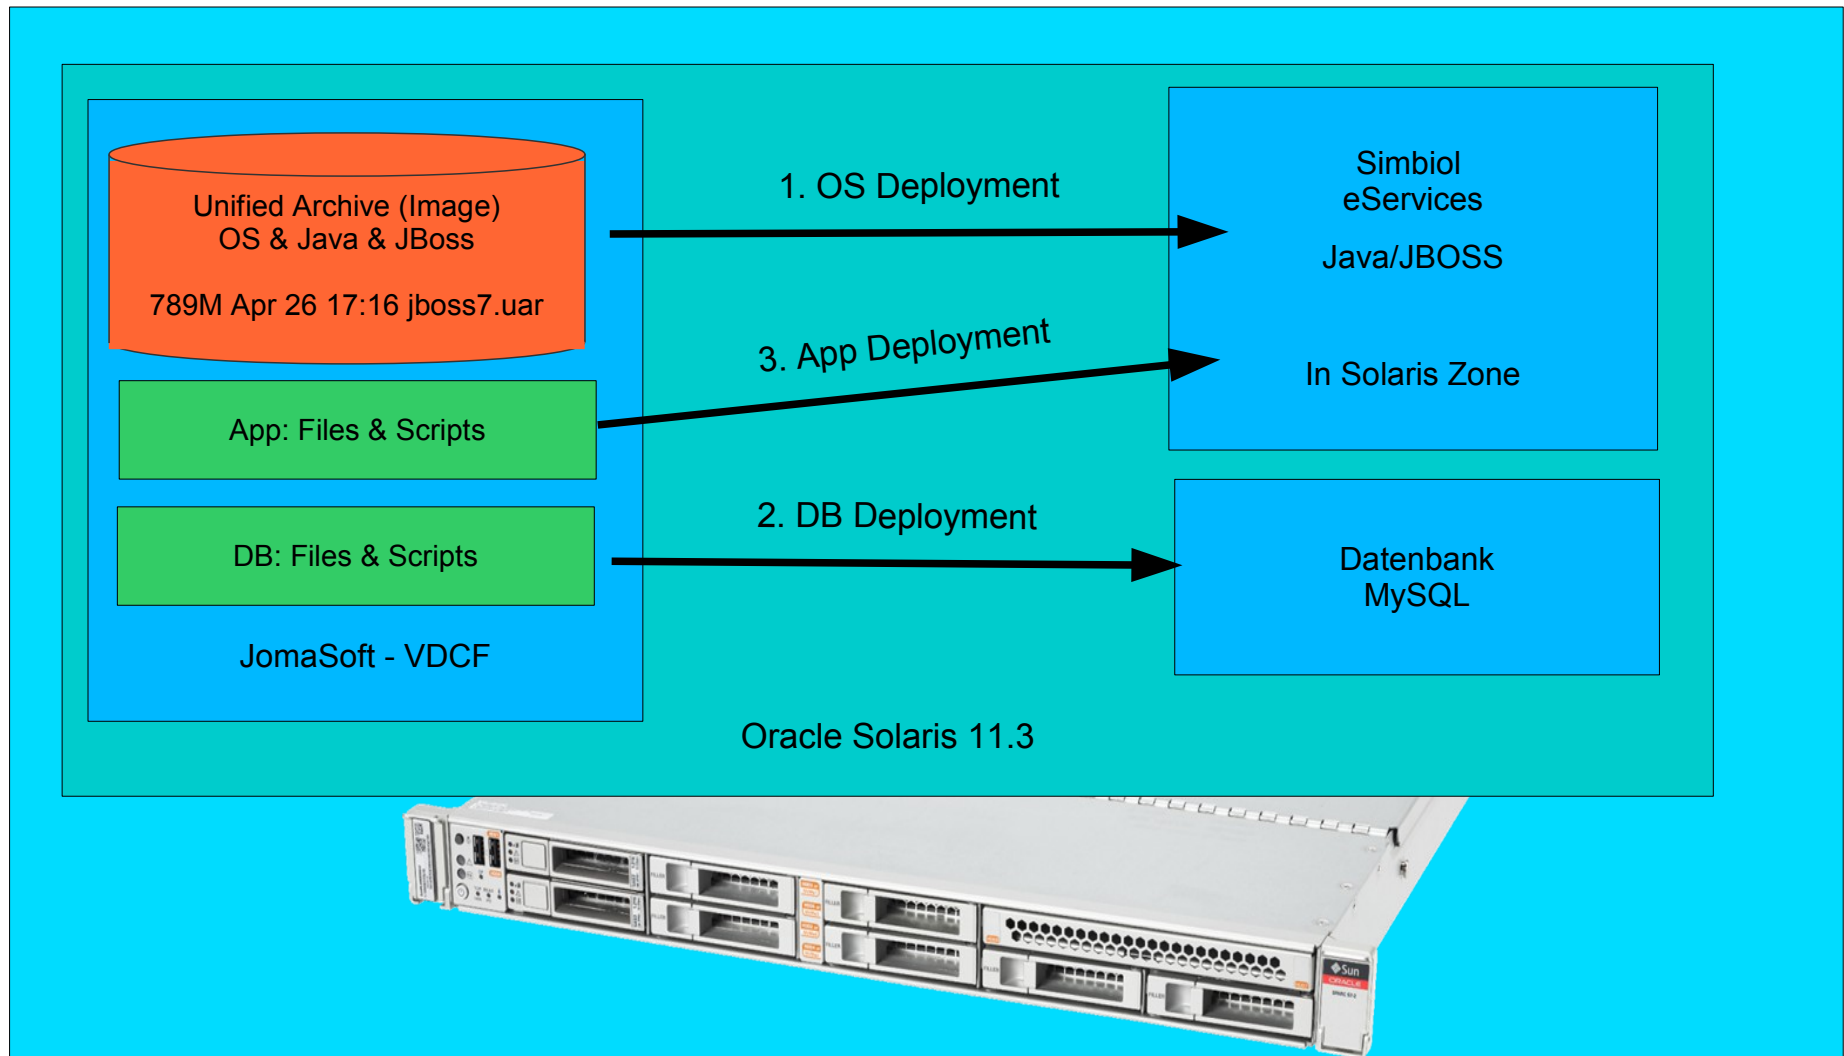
Unified Archive (Image)
OS & Java & JBoss

789M Apr 26 17:16 jboss7.uar

App: Files & Scripts

DB: Files & Scripts

JomaSoft - VDCF

1. OS Deployment

3. App Deployment

2. DB Deployment

Simbiol
eServices

Java/JBOSS

In Solaris Zone

Datenbank
MySQL

Oracle Solaris 11.3

Sun
ORACLE